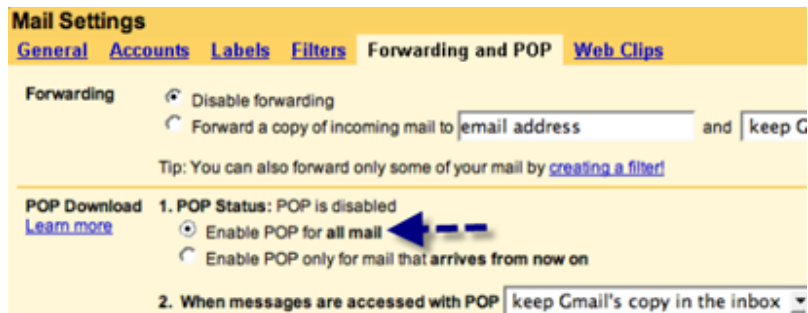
Mail Settings

General Accounts Labels Filters Forwarding and POP Web Clips

Forwarding

Disable forwarding

Forward a copy of incoming mail to email address and keep G

Tip: You can also forward only some of your mail by creating a filter!

POP Download
Learn more

1. POP Status: POP is disabled

Enable POP for all mail

Enable POP only for mail that arrives from now on

2. When messages are accessed with POP keep Gmail's copy in the inbox